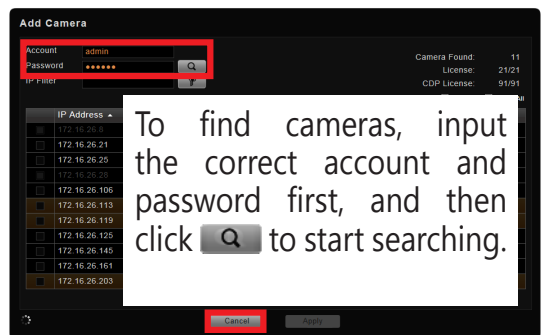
Add Camera

Account admin
Password ●●●●●●
IP Filter

Camera Found: 11
License: 21/21
CDP License: 91/91

IP Address
172.16.26.8
172.16.26.21
172.16.26.25
172.16.26.28
172.16.26.106
172.16.26.113
172.16.26.119
172.16.26.125
172.16.26.145
172.16.26.161
172.16.26.203

To find cameras, input the correct account and password first, and then click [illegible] to start searching.

Cancel Apply